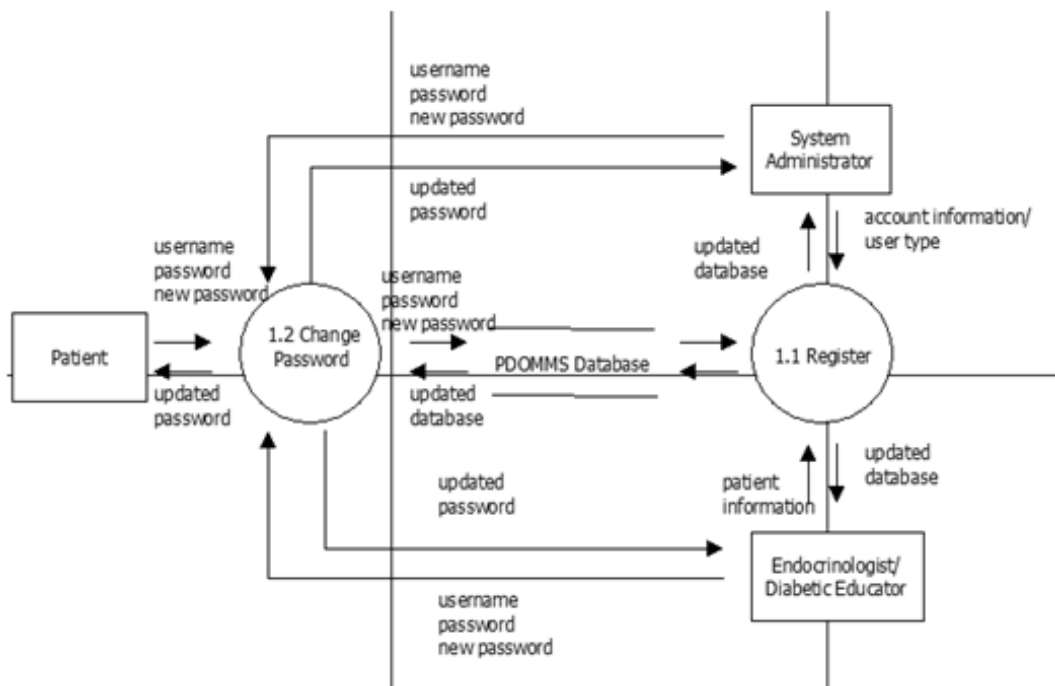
username
password
new password

System Administrator

updated
password

account information/
user type

updated
database

username
password
new password

username
password
new password

Patient

1.2 Change Password

PDOMMS Database

1.1 Register

updated
password

updated
database

updated
database

updated
password

patient
information

Endocrinologist/
Diabetic Educator

username
password
new password